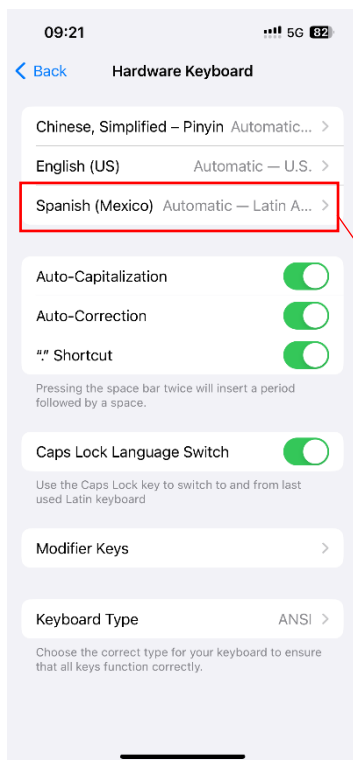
09:21

5G 82

Back

Hardware Keyboard

Chinese, Simplified – Pinyin Automatic...

English (US) Automatic — U.S.

Spanish (Mexico) Automatic — Latin A...

Auto-Capitalization

Auto-Correction

"." Shortcut

Pressing the space bar twice will insert a period followed by a space.

Caps Lock Language Switch

Use the Caps Lock key to switch to and from last used Latin keyboard

Modifier Keys

Keyboard Type ANSI

Choose the correct type for your keyboard to ensure that all keys function correctly.